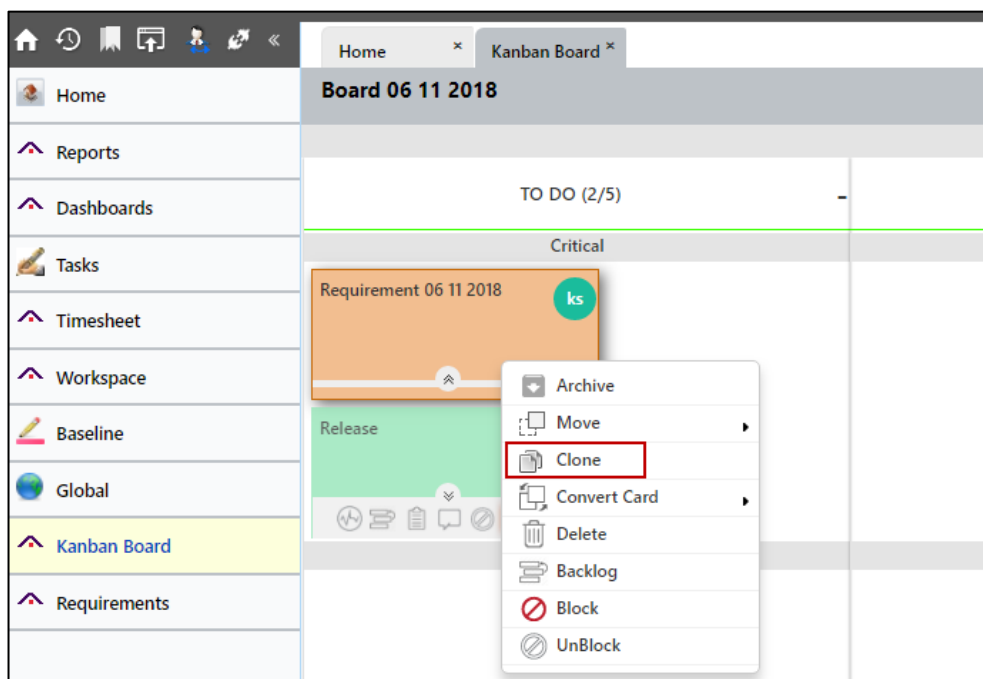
«
Home
Reports
Dashboards
Tasks
Timesheet
Workspace
Baseline
Global
Kanban Board
Requirements

Home ×
Kanban Board ×

Board 06 11 2018

TO DO (2/5)
-
Critical

Requirement 06 11 2018
ks

Release

Archive
Move
Clone
Convert Card
Delete
Backlog
Block
UnBlock